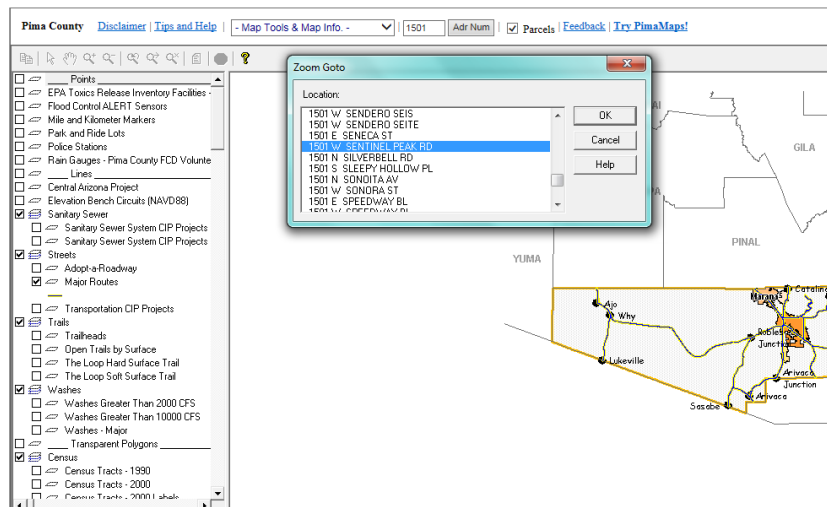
Pima County | Disclaimer | Tips and Help | - Map Tools & Map Info. - | 1501 | Adr Num | Parcels | Feedback | Try PimaMaps!

____ Points
EPA Toxics Release Inventory Facilities -
Flood Control ALERT Sensors
Mile and Kilometer Markers
Park and Ride Lots
Police Stations
Rain Gauges - Pima County FCD Volunte
____ Lines ____________
Central Arizona Project
Elevation Bench Circuits (NAVD88)
Sanitary Sewer
Sanitary Sewer System CIP Projects
Sanitary Sewer System CIP Projects
Streets
Adopt-a-Roadway
Major Routes
Transportation CIP Projects
Trails
Trailheads
Open Trails by Surface
The Loop Hard Surface Trail
The Loop Soft Surface Trail
Washes
Washes Greater Than 2000 CFS
Washes Greater Than 10000 CFS
Washes - Major
____ Transparent Polygons ____________
Census
Census Tracts - 1990
Census Tracts - 2000
Census Tracts - 2000 Labels

Zoom Goto
Location:
1501 W SENDERO SEIS
1501 W SENDERO SEITE
1501 E SENECA ST
1501 W SENTINEL PEAK RD
1501 N SILVERBELL RD
1501 S SLEEPY HOLLOW PL
1501 N SONOITA AV
1501 W SONORA ST
1501 E SPEEDWAY BL
OK
Cancel
Help

GILA
PINAL
YUMA
Ajo
Why
Lukeville
Marana
Catalina
Robles Junction
Arivaca Junction
Arivaca
Sasabe